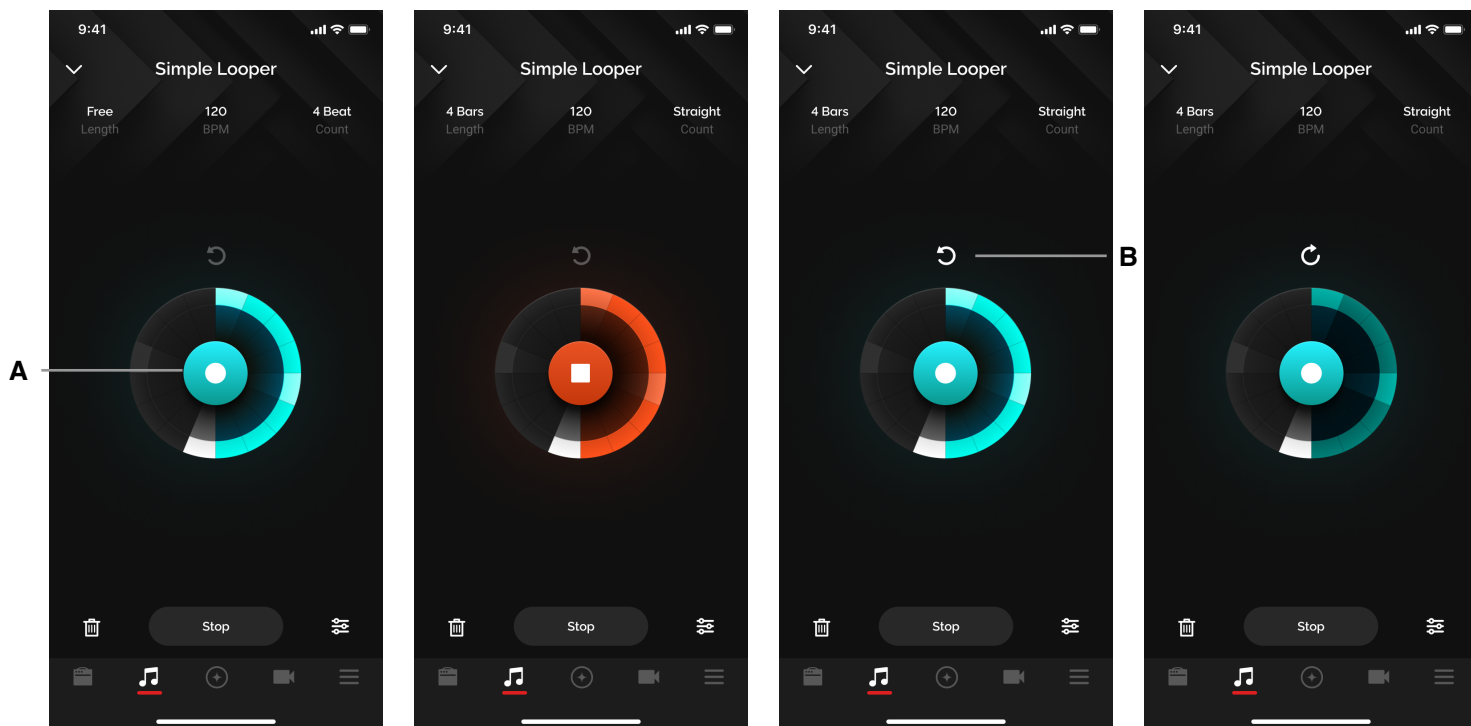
9:41

Simple Looper

Free
Length

120
BPM

4 Beat
Count

A

Stop

9:41

Simple Looper

4 Bars
Length

120
BPM

Straight
Count

Stop

9:41

Simple Looper

4 Bars
Length

120
BPM

Straight
Count

B

Stop

9:41

Simple Looper

4 Bars
Length

120
BPM

Straight
Count

Stop